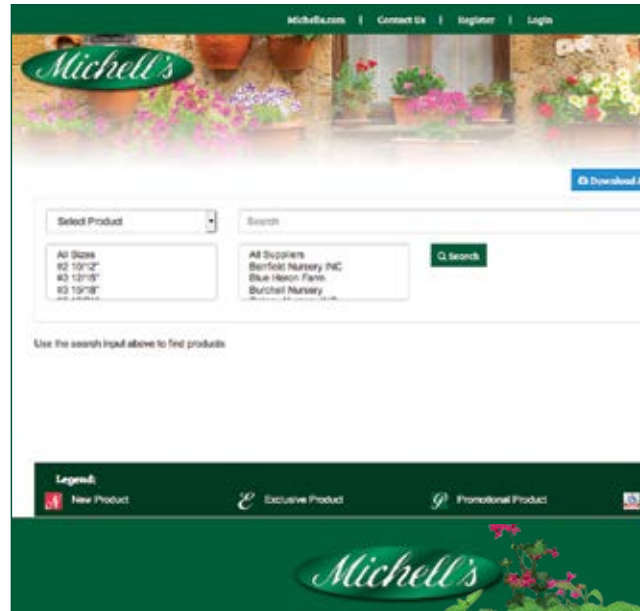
Michells.com | Contact Us | Register | Login

Michell's

Download

Select Product

Search

All Sizes
#2 10"/12"
#3 12"/15"
#3 15"/18"

All Suppliers
Berrifield Nursery INC
Blue Heron Farm
Burchell Nursery

Search

Use the search input above to find products

Legend:
New Product
Exclusive Product
Promotional Product

Michell's